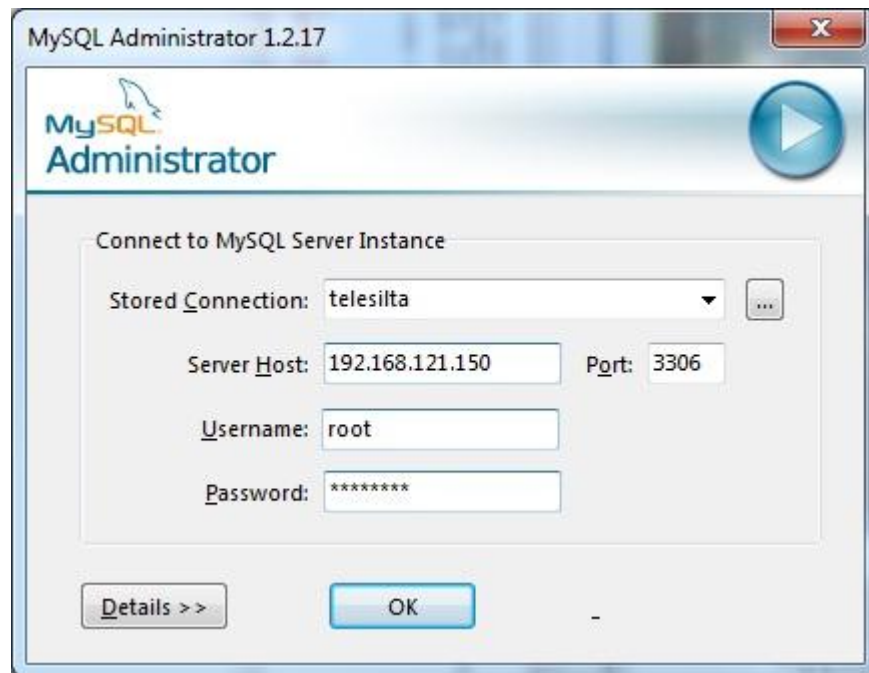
MySQL Administrator 1.2.17

MySQL
Administrator

Connect to MySQL Server Instance

Stored Connection: telesilta
...

Server Host: 192.168.121.150 Port: 3306

Username: root

Password: ********

Details >>

OK